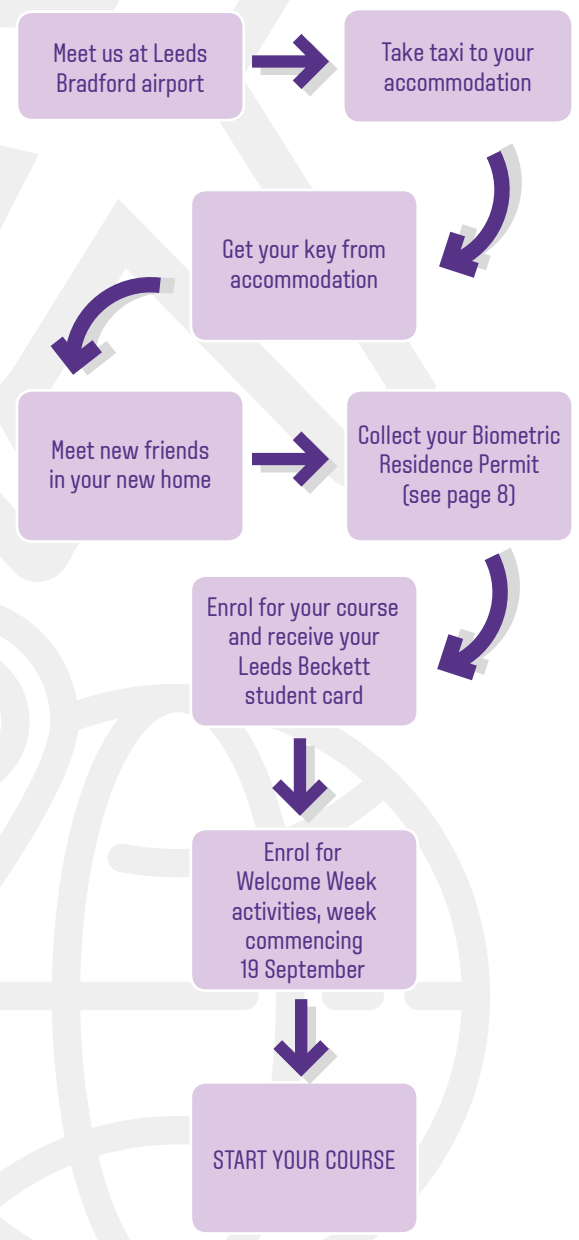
Meet us at Leeds Bradford airport

Take taxi to your accommodation

Get your key from accommodation

Meet new friends in your new home

Collect your Biometric Residence Permit (see page 8)

Enrol for your course and receive your Leeds Beckett student card

Enrol for Welcome Week activities, week commencing 19 September

START YOUR COURSE